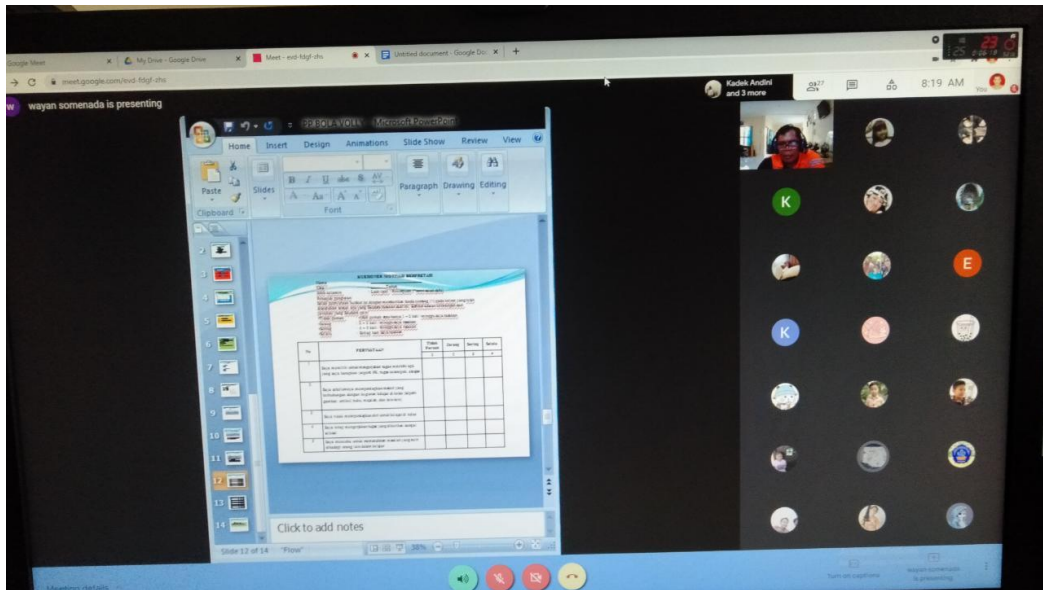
Google Meet | My Drive - Google Drive | Meet - exd-fdgf-zhs | Untitled document - Google Doc | +

meet.google.com/exd-fdgf-zhs

wayan somenada is presenting

Kadek Andini and 3 more

27

8:19 AM

You

PJ BOLA VOLLY - Microsoft PowerPoint

Home Insert Design Animations Slide Show Review View

Paste

Slides

Paragraph Drawing Editing

Clipboard

Font

2 3 4 5 6 7 8 9 10 11 12 13 14

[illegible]

Click to add notes

Slide 12 of 14 "Flow"

K

K

E

Meeting details

Turn on captions

wayan somenada is presenting